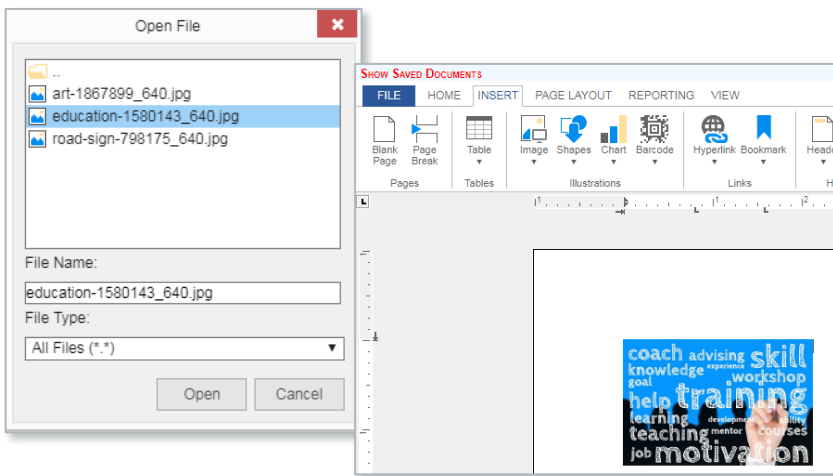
Open File

..
art-1867899_640.jpg
education-1580143_640.jpg
road-sign-798175_640.jpg

File Name:
education-1580143_640.jpg
File Type:
All Files (*.*)

Open
Cancel

Show Saved Documents

FILE HOME INSERT PAGE LAYOUT REPORTING VIEW

Blank Page
Page Break
Pages
Table
Tables
Image
Shapes
Chart
Barcode
Illustrations
Hyperlink
Bookmark
Links
Head

coach advising skill knowledge experience goal workshop help training learning development teaching mentor courses job motivation